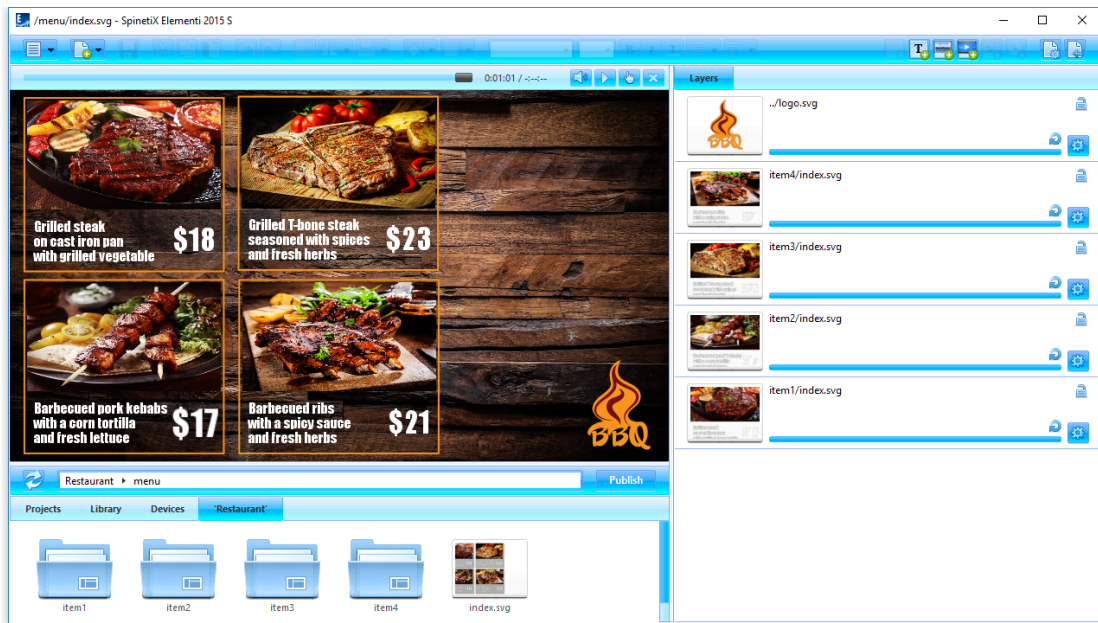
/menu/index.svg - SpinetiX Elementi 2015 S

0:01:01 / -:--:--

Layers

../logo.svg

item4/index.svg

item3/index.svg

item2/index.svg

item1/index.svg

Grilled steak on cast iron pan with grilled vegetable

$18

Grilled T-bone steak seasoned with spices and fresh herbs

$23

Barbecued pork kebabs with a corn tortilla and fresh lettuce

$17

Barbecued ribs with a spicy sauce and fresh herbs

$21

BBQ

Restaurant ▸ menu

Publish

Projects

Library

Devices

'Restaurant'

item1

item2

item3

item4

index.svg